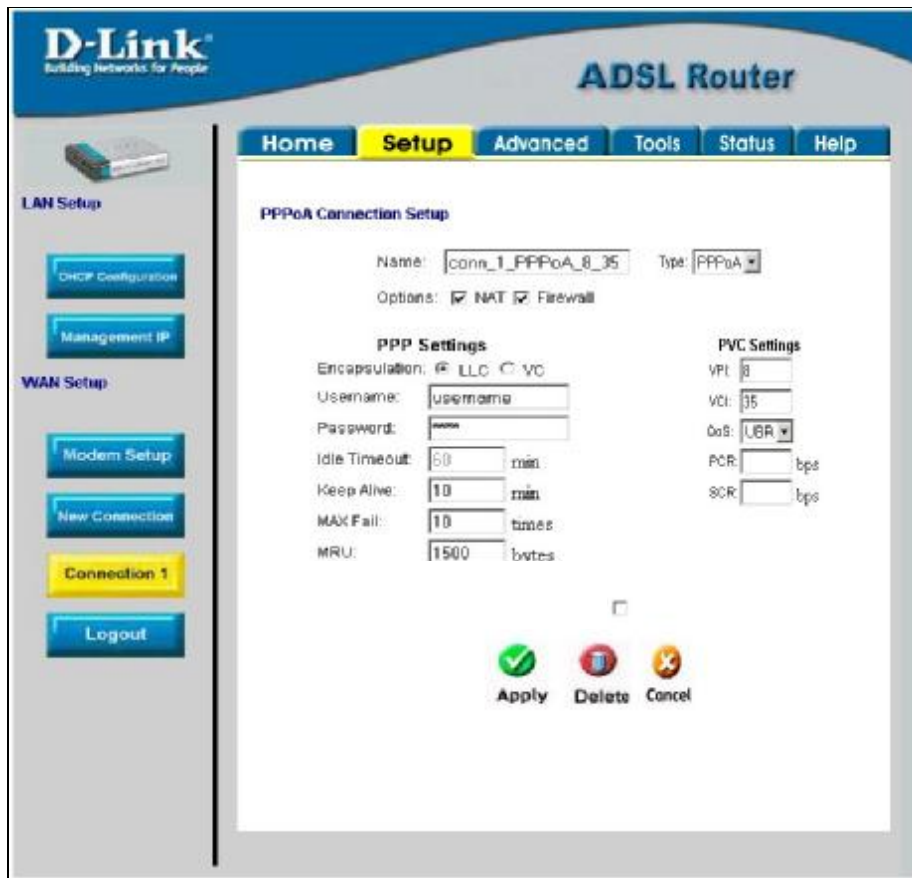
D-Link
Building Networks for People

ADSL Router

Home Setup Advanced Tools Status Help

LAN Setup

DHCP Configuration

Management IP

WAN Setup

Modem Setup

New Connection

Connection 1

Logout

PPPoA Connection Setup

Name: conn_1_PPPoA_8_35 Type: PPPoA

Options: NAT Firewall

PPP Settings

Encapsulation: LLC VC

Username: username

Password: \*\*\*\*\*

Idle Timeout: 60 min

Keep Alive: 10 min

MAX Fail: 10 times

MRU: 1500 bytes

PVC Settings

VPI: 8

VCI: 35

QoS: UBR

PCR: bps

SCR: bps

Apply Delete Cancel